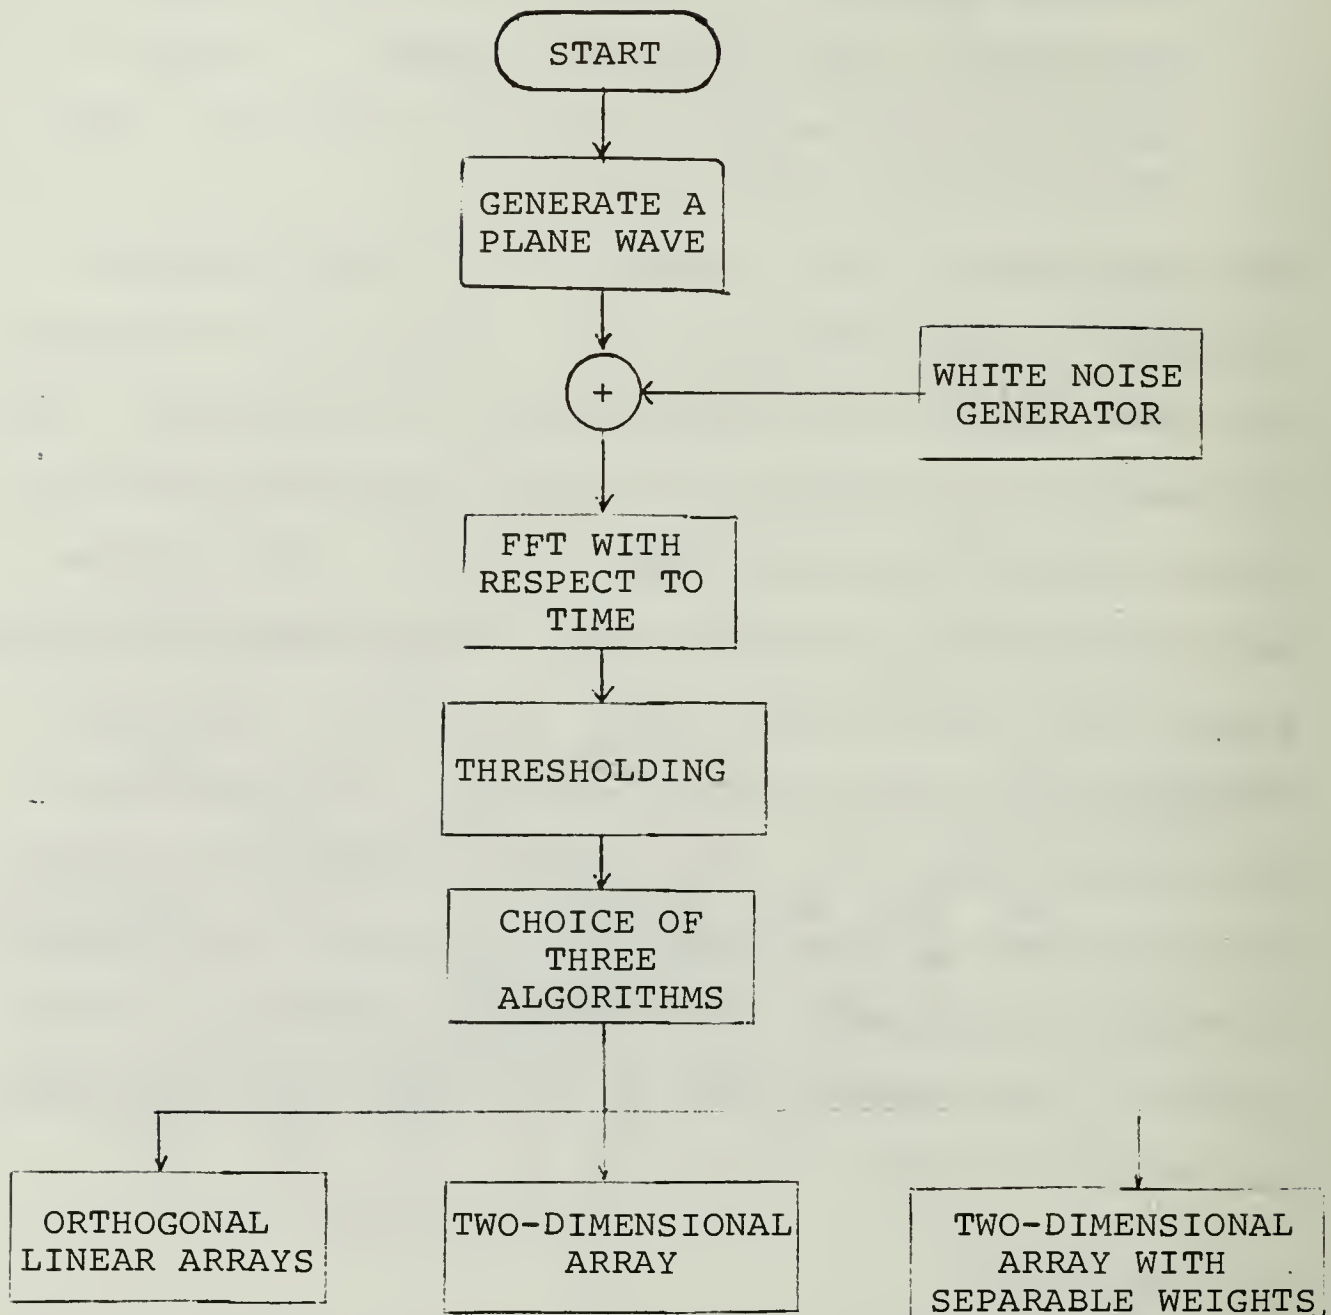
START

GENERATE A PLANE WAVE

+

WHITE NOISE GENERATOR

FFT WITH RESPECT TO TIME

THRESHOLDING

CHOICE OF THREE ALGORITHMS

ORTHOGONAL LINEAR ARRAYS

TWO-DIMENSIONAL ARRAY

TWO-DIMENSIONAL ARRAY WITH SEPARABLE WEIGHTS